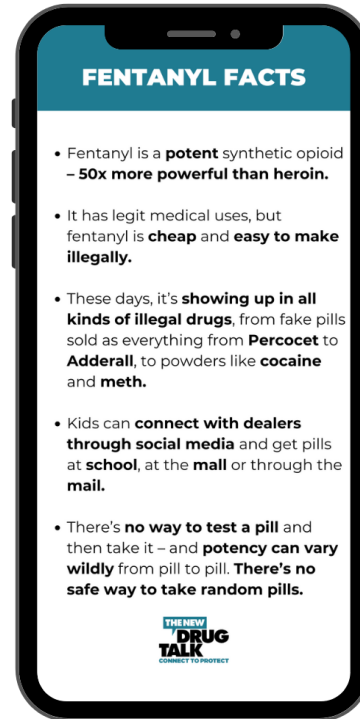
FENTANYL FACTS

- Fentanyl is a potent synthetic opioid – 50x more powerful than heroin.
- It has legit medical uses, but fentanyl is cheap and easy to make illegally.
- These days, it's showing up in all kinds of illegal drugs, from fake pills sold as everything from Percocet to Adderall, to powders like cocaine and meth.
- Kids can connect with dealers through social media and get pills at school, at the mall or through the mail.
- There's no way to test a pill and then take it – and potency can vary wildly from pill to pill. There's no safe way to take random pills.

THE NEW DRUG TALK
CONNECT TO PROTECT